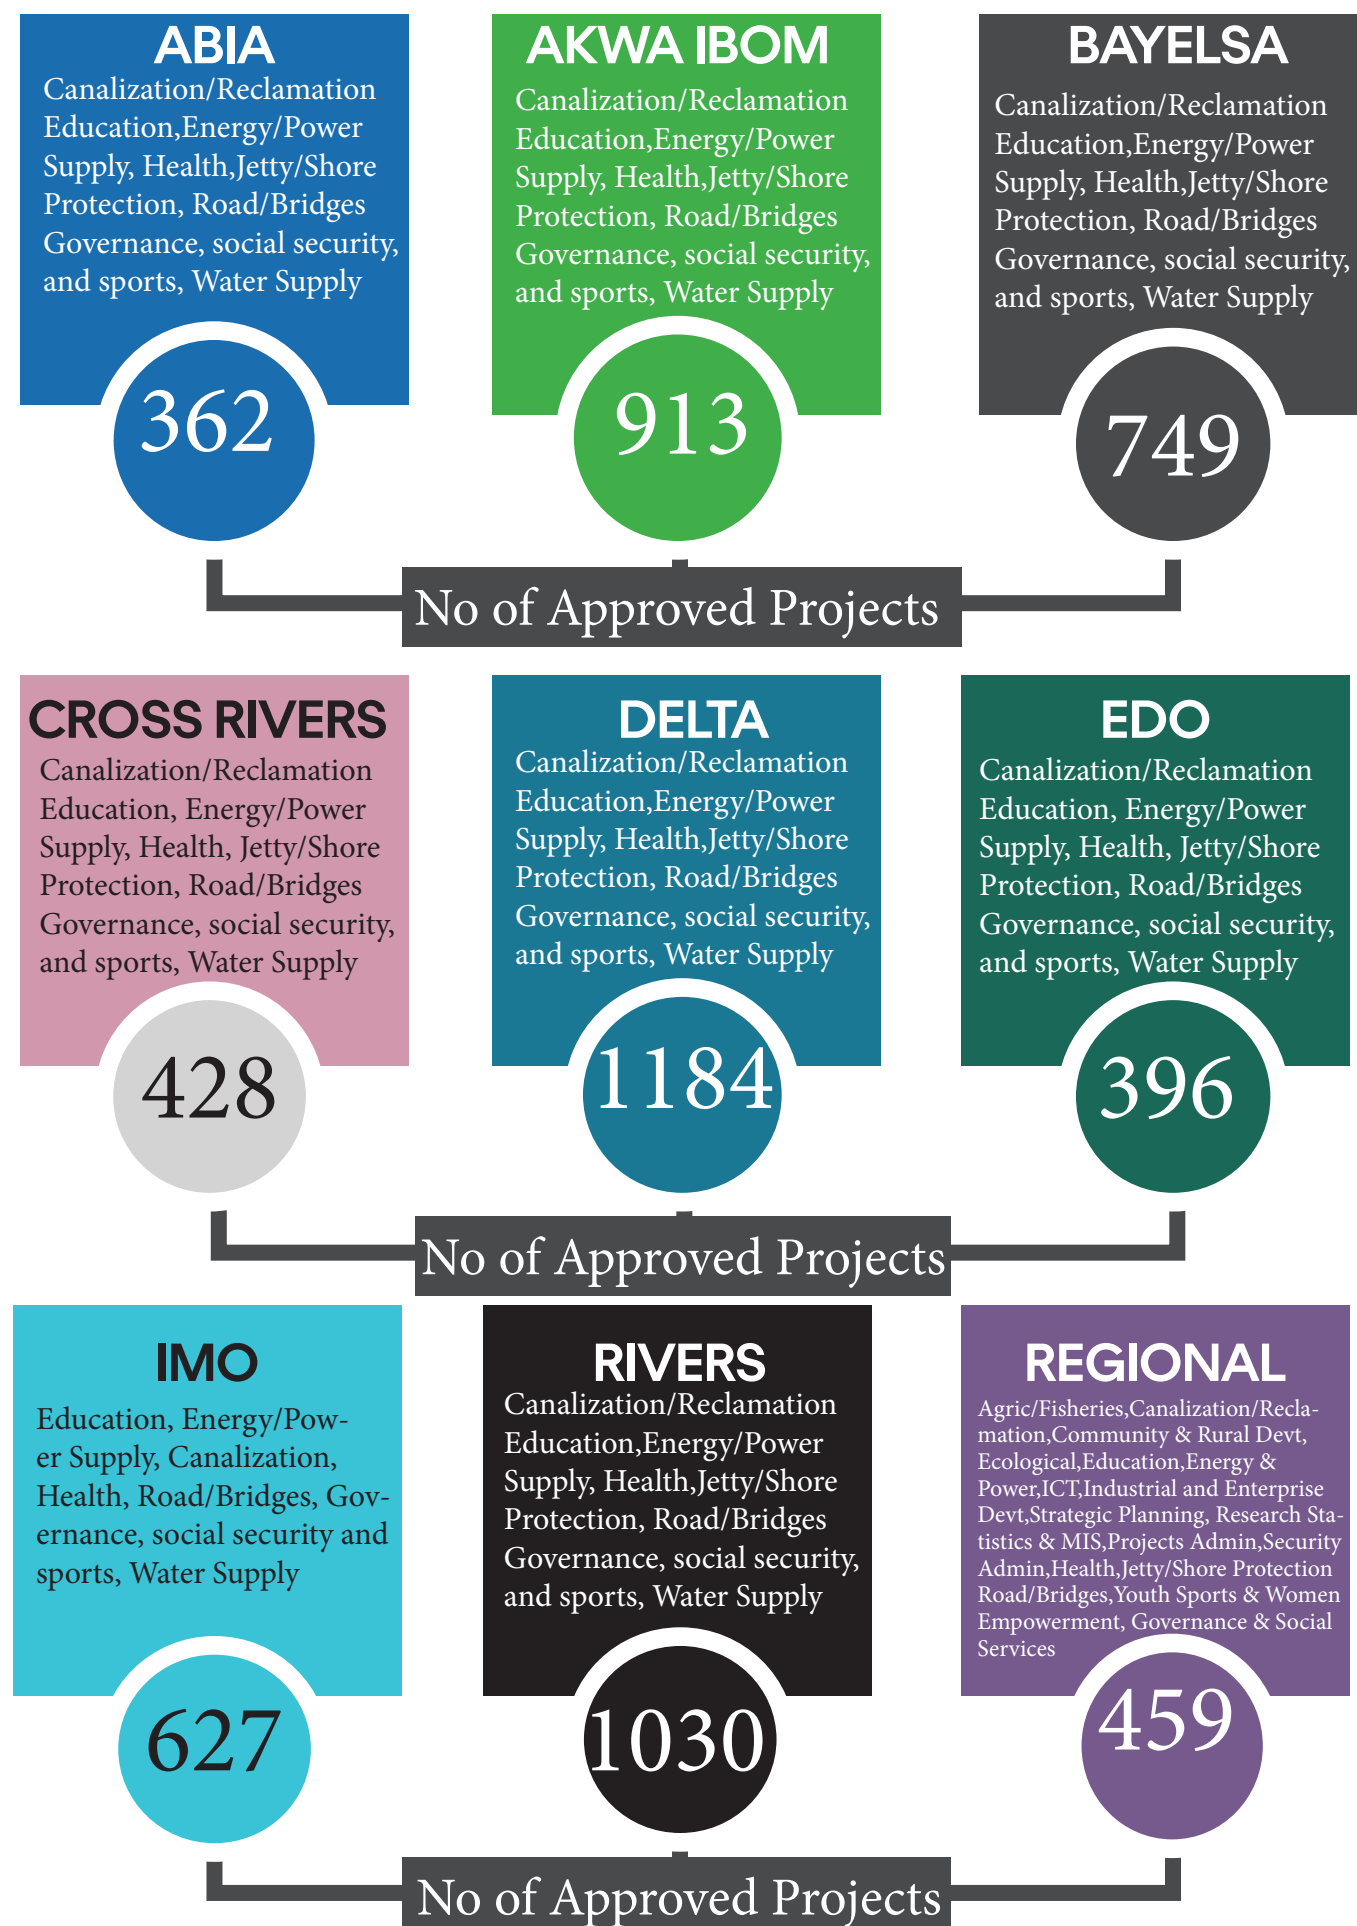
ABIA
Canalization/Reclamation Education,Energy/Power Supply, Health,Jetty/Shore Protection, Road/Bridges Governance, social security, and sports, Water Supply

362

AKWA IBOM
Canalization/Reclamation Education,Energy/Power Supply, Health,Jetty/Shore Protection, Road/Bridges Governance, social security, and sports, Water Supply

913

BAYELSA
Canalization/Reclamation Education,Energy/Power Supply, Health,Jetty/Shore Protection, Road/Bridges Governance, social security, and sports, Water Supply

749

No of Approved Projects

CROSS RIVERS
Canalization/Reclamation Education, Energy/Power Supply, Health, Jetty/Shore Protection, Road/Bridges Governance, social security, and sports, Water Supply

428

DELTA
Canalization/Reclamation Education,Energy/Power Supply, Health,Jetty/Shore Protection, Road/Bridges Governance, social security, and sports, Water Supply

1184

EDO
Canalization/Reclamation Education, Energy/Power Supply, Health, Jetty/Shore Protection, Road/Bridges Governance, social security, and sports, Water Supply

396

No of Approved Projects

IMO
Education, Energy/Power Supply, Canalization, Health, Road/Bridges, Governance, social security and sports, Water Supply

627

RIVERS
Canalization/Reclamation Education,Energy/Power Supply, Health,Jetty/Shore Protection, Road/Bridges Governance, social security, and sports, Water Supply

1030

REGIONAL
Agric/Fisheries,Canalization/Reclamation,Community & Rural Devt, Ecological,Education,Energy & Power,ICT,Industrial and Enterprise Devt,Strategic Planning, Research Statistics & MIS,Projects Admin,Security Admin,Health,Jetty/Shore Protection Road/Bridges,Youth Sports & Women Empowerment, Governance & Social Services

459

No of Approved Projects